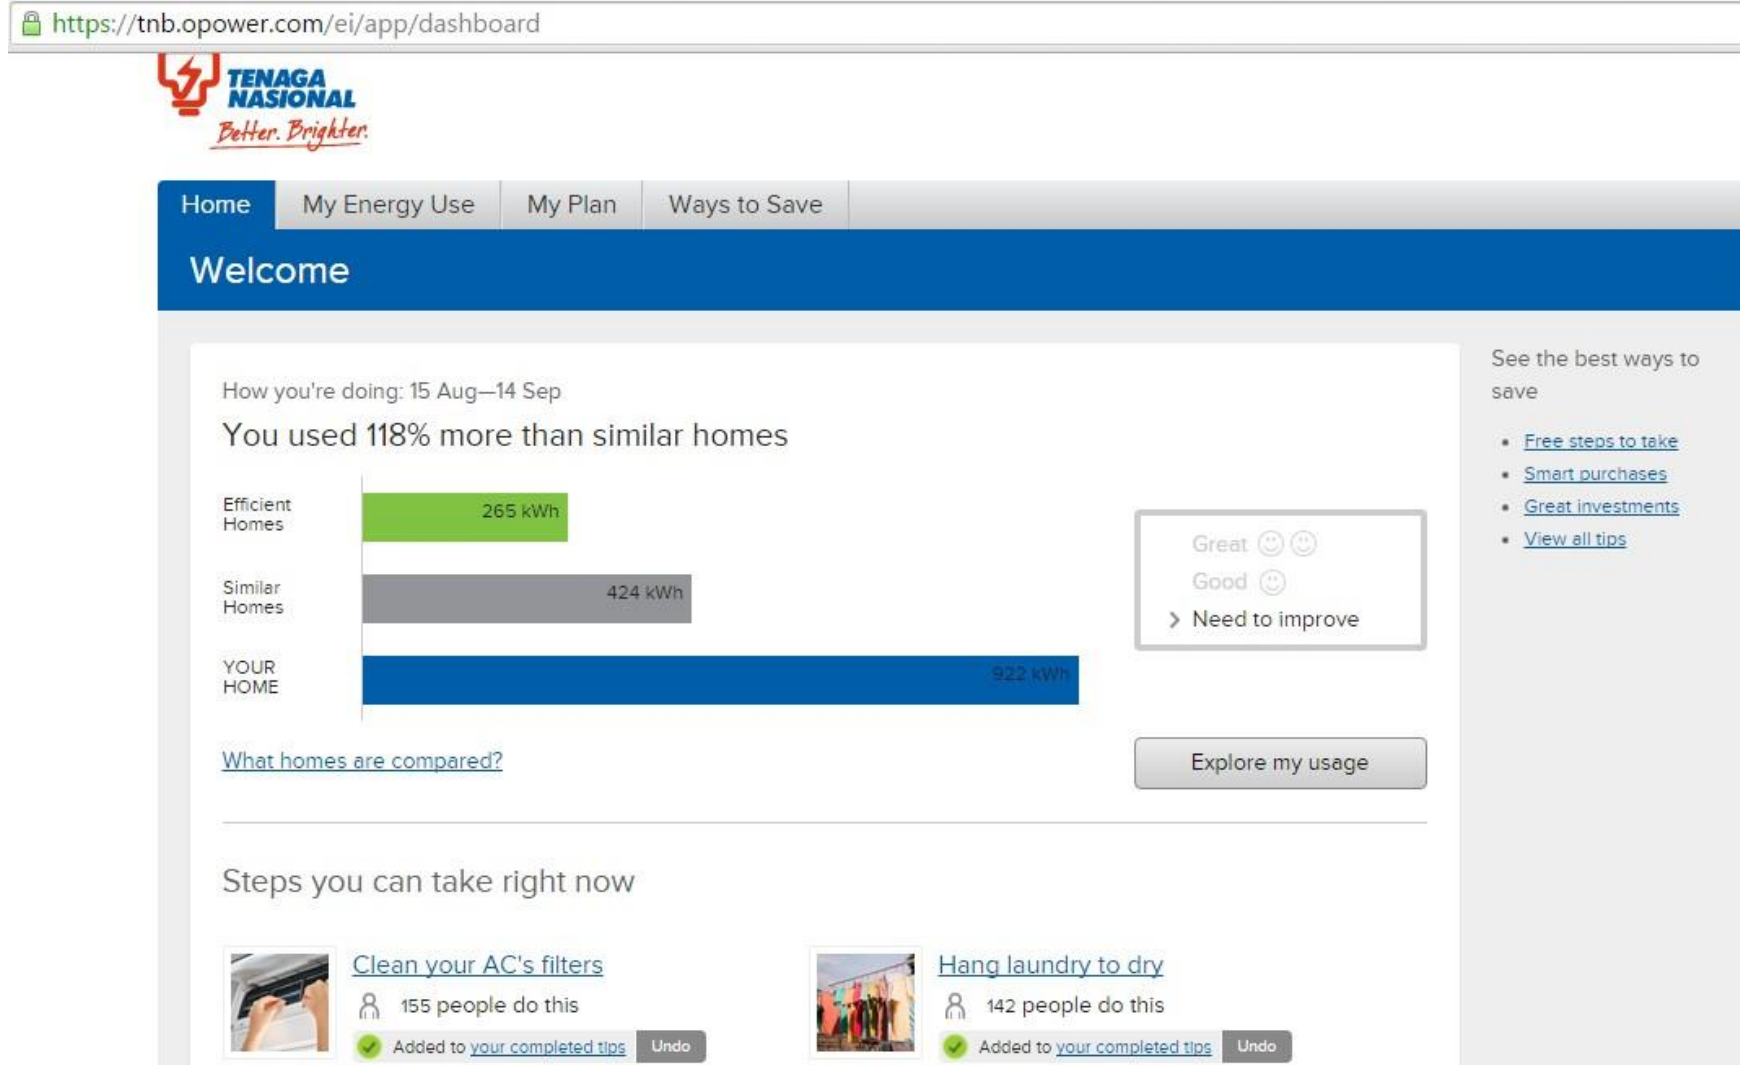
https://tnb.opower.com/ei/app/dashboard

TENAGA NASIONAL
Better. Brighter.

Home | My Energy Use | My Plan | Ways to Save

Welcome

How you're doing: 15 Aug—14 Sep

You used 118% more than similar homes

Efficient Homes 265 kWh

Similar Homes 424 kWh

YOUR HOME 922 kWh

Great
Good
Need to improve

What homes are compared?

Explore my usage

Steps you can take right now

Clean your AC's filters
155 people do this
Added to your completed tips Undo

Hang laundry to dry
142 people do this
Added to your completed tips Undo

See the best ways to save

- Free steps to take
- Smart purchases
- Great investments
- View all tips